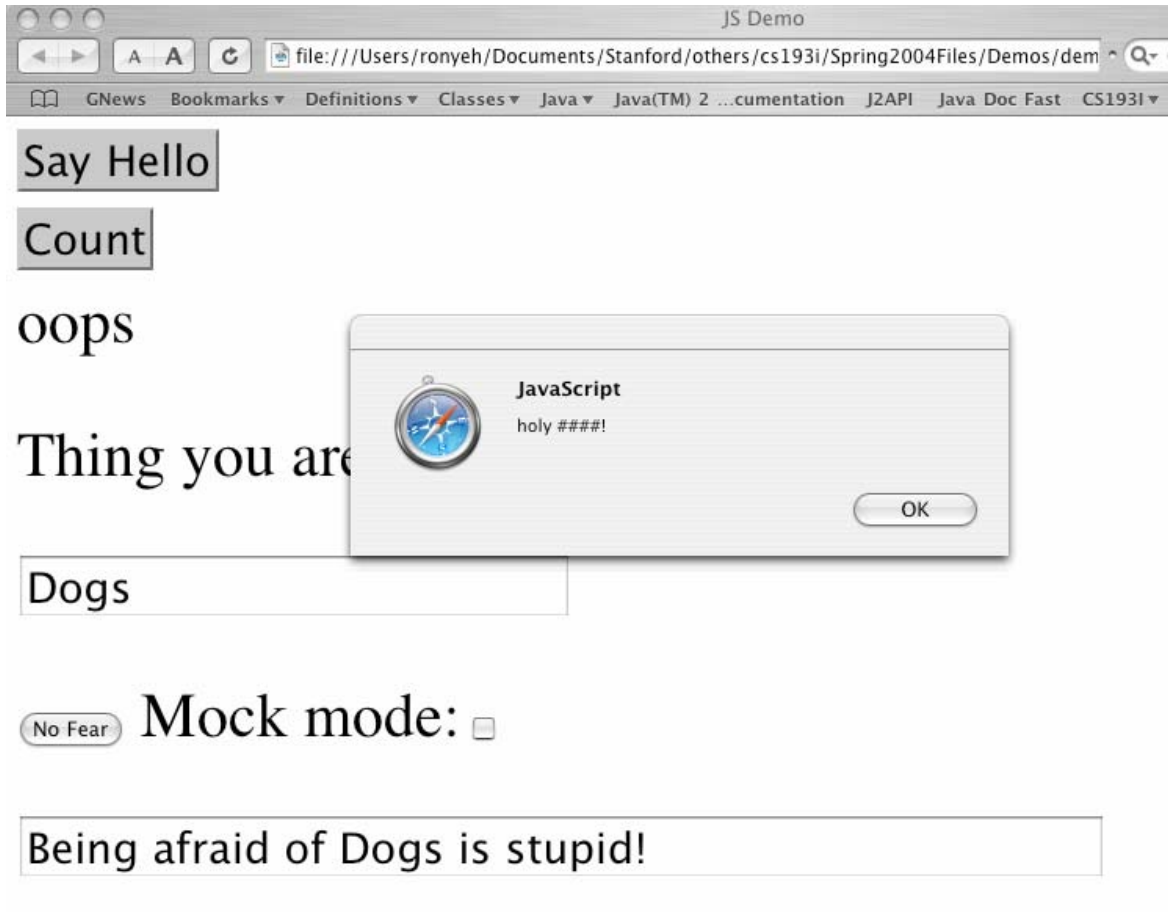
JS Demo

A A

file:///Users/ronyeh/Documents/Stanford/others/cs193i/Spring2004Files/Demos/dem

GNews Bookmarks ▾ Definitions ▾ Classes ▾ Java ▾ Java(TM) 2 ...cumentation J2API Java Doc Fast CS193I ▾

Say Hello

Count

oops

Thing you are

JavaScript

holy ####!

OK

Dogs

No Fear Mock mode:

Being afraid of Dogs is stupid!